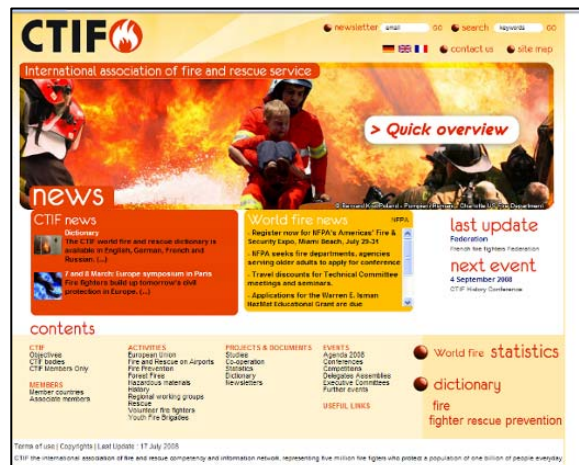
CTIF

newsletter email GO search keywords GO

contact us site map

International association of fire and rescue service

> Quick overview

© Bernard Kollhaard - Pompiers Paris - Charlotte US Fire Department

news

CTIF news

Dictionary
The CTIF world fire and rescue dictionary is available in English, German, French and Russian. (...)

7 and 8 March: Europe symposium in Paris
Fire fighters build up tomorrow's civil protection in Europe. (...)

World fire news

NFPA

- Register now for NFPA's Americas' Fire & Security Expo, Miami Beach, July 29-31
- NFPA seeks fire departments, agencies serving older adults to apply for conference
- Travel discounts for Technical Committee meetings and seminars.
- Applications for the Warren E. Isman HazMat Educational Grant are due

last update
Federation
French fire fighters Federation

next event
4 September 2008
CTIF History Conference

contents

CTIF
Objectives
CTIF bodies
CTIF Members Only

MEMBERS
Member countries
Associate members

ACTIVITIES
European Union
Fire and Rescue on Airports
Fire Prevention
Forest Fires
Hazardous materials
History
Regional working groups
Rescue
Volunteer fire fighters
Youth Fire Brigades

PROJECTS & DOCUMENTS
Studies
Co-operation
Statistics
Dictionary
Newsletters

EVENTS
Agenda 2008
Conferences
Competitions
Delegates Assemblies
Executive Committees
Further events

USEFUL LINKS

World fire statistics

dictionary
fire
fighter rescue prevention

Terms of use | Copyrights | Last Update : 17 July 2008

CTIF the international association of fire and rescue competency and information network, representing five million fire fighters who protect a population of one billion of people everyday